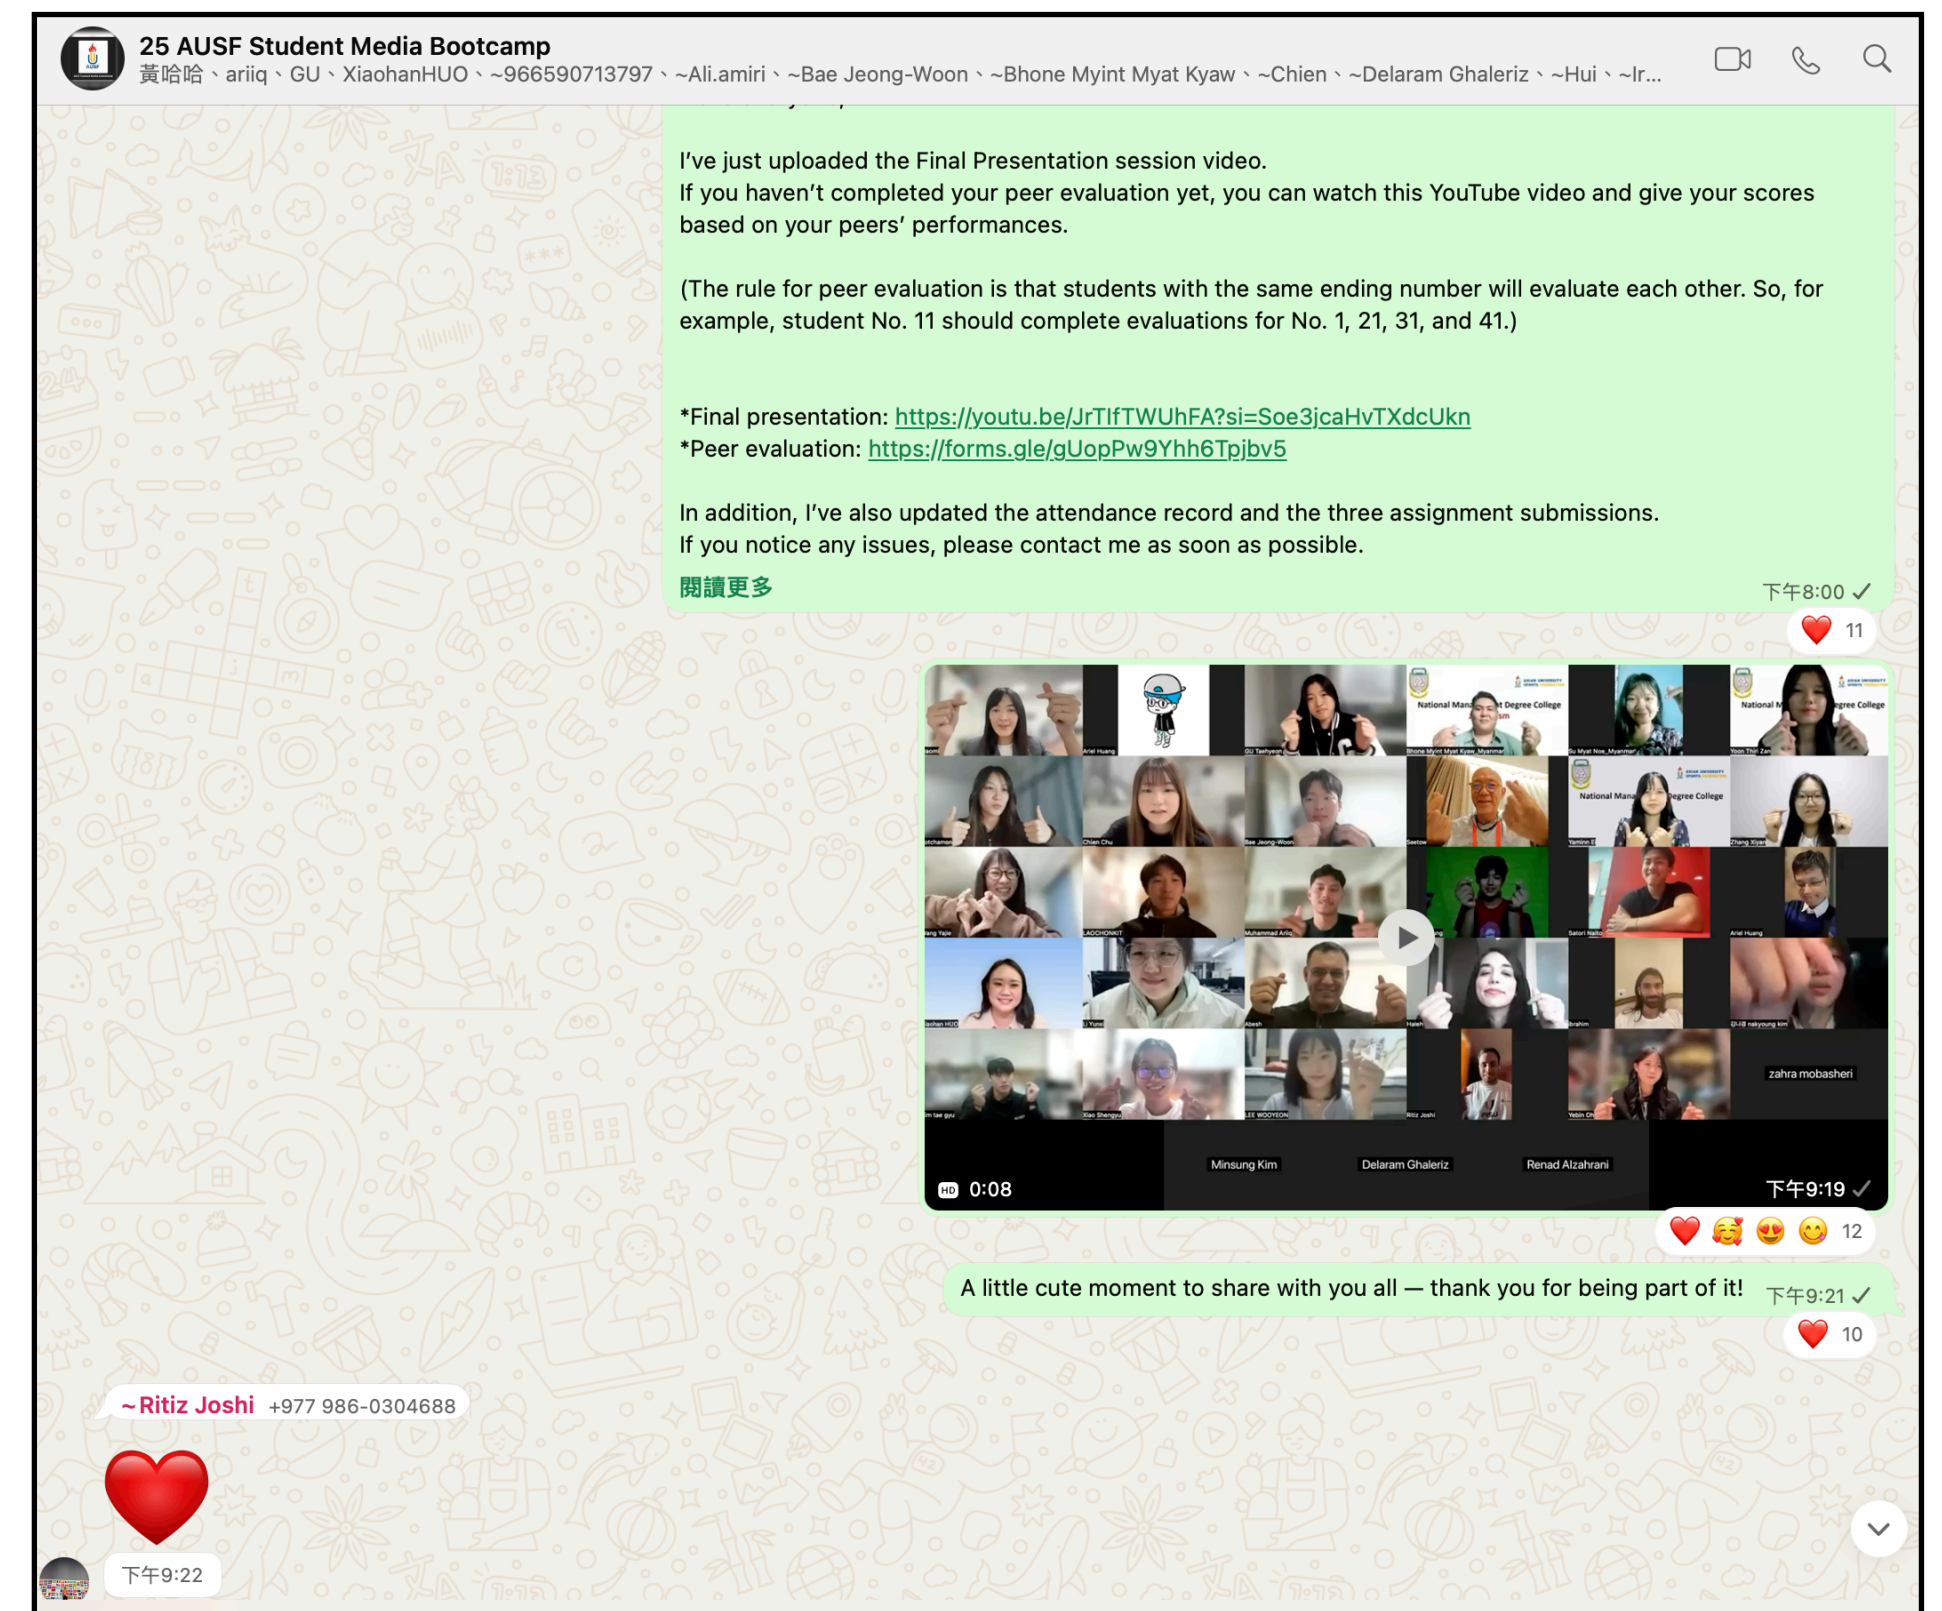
25 AUSF Student Media Bootcamp
黃哈哈、ariiq、GU、XiaohanHUO、~966590713797、~Ali.amiri、~Bae Jeong-Woon、~Bhone Myint Myat Kyaw、~Chien、~Delaram Ghaleriz、~Hui、~Ir...

I've just uploaded the Final Presentation session video.
If you haven't completed your peer evaluation yet, you can watch this YouTube video and give your scores based on your peers' performances.

(The rule for peer evaluation is that students with the same ending number will evaluate each other. So, for example, student No. 11 should complete evaluations for No. 1, 21, 31, and 41.)

*Final presentation: https://youtu.be/JrTIfTWUhFA?si=Soe3jcaHvTXdcUkn
*Peer evaluation: https://forms.gle/gUopPw9Yhh6Tpjbv5

In addition, I've also updated the attendance record and the three assignment submissions.
If you notice any issues, please contact me as soon as possible.
閱讀更多
下午8:00
11

National Mana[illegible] Degree College
zahra mobasheri
Minsung Kim
Delaram Ghaleriz
Renad Alzahrani
HD 0:08
下午9:19
12

A little cute moment to share with you all — thank you for being part of it! 下午9:21
10

~Ritiz Joshi +977 986-0304688
下午9:22